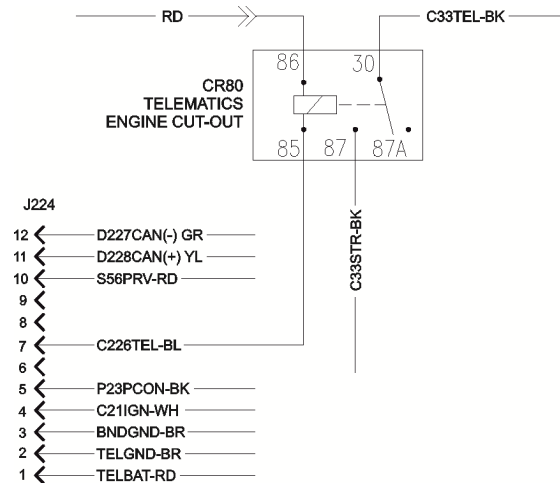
RD

C33TEL-BK

86

30

CR80
TELEMATICS
ENGINE CUT-OUT

85

87

87A

J224

12 D227CAN(-) GR

11 D228CAN(+) YL

10 S56PRV-RD

9

8

7 C226TEL-BL

6

5 P23PCON-BK

4 C21IGN-WH

3 BNDGND-BR

2 TELGND-BR

1 TELBAT-RD

C33STR-BK